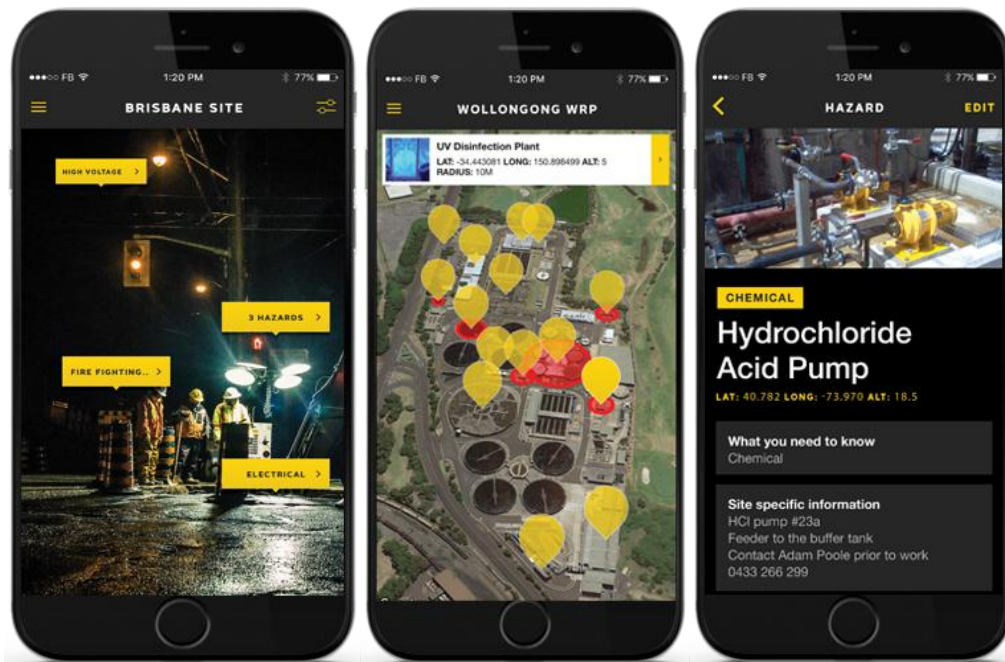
●●●○○ FB 1:20 PM 77%

BRISBANE SITE

HIGH VOLTAGE >

3 HAZARDS >

FIRE FIGHTING.. >

ELECTRICAL >

●●●○○ FB 1:20 PM 77%

WOLLONGONG WRP

UV Disinfection Plant
LAT: -34.443081 LONG: 150.898499 ALT: 5
RADIUS: 10M

●●●○○ FB 1:20 PM 77%

HAZARD EDIT

CHEMICAL

Hydrochloride Acid Pump

LAT: 40.782 LONG: -73.970 ALT: 18.5

What you need to know
Chemical

Site specific information
HCl pump #23a
Feeder to the buffer tank
Contact Adam Poole prior to work
0433 266 299